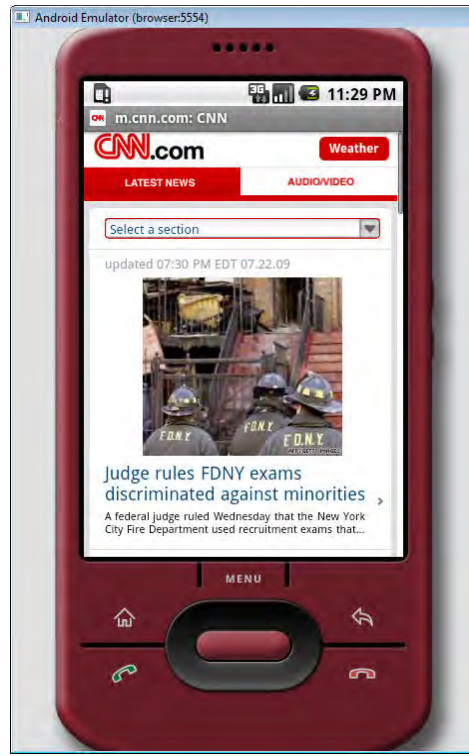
Android Emulator (browser:5554)

3G 11:29 PM

CNN m.cnn.com: CNN

CNN.com

Weather

LATEST NEWS

AUDIO/VIDEO

Select a section

updated 07:30 PM EDT 07.22.09

F.D.N.Y

FDNY

F.D.N.Y.

Judge rules FDNY exams discriminated against minorities

A federal judge ruled Wednesday that the New York City Fire Department used recruitment exams that...

MENU